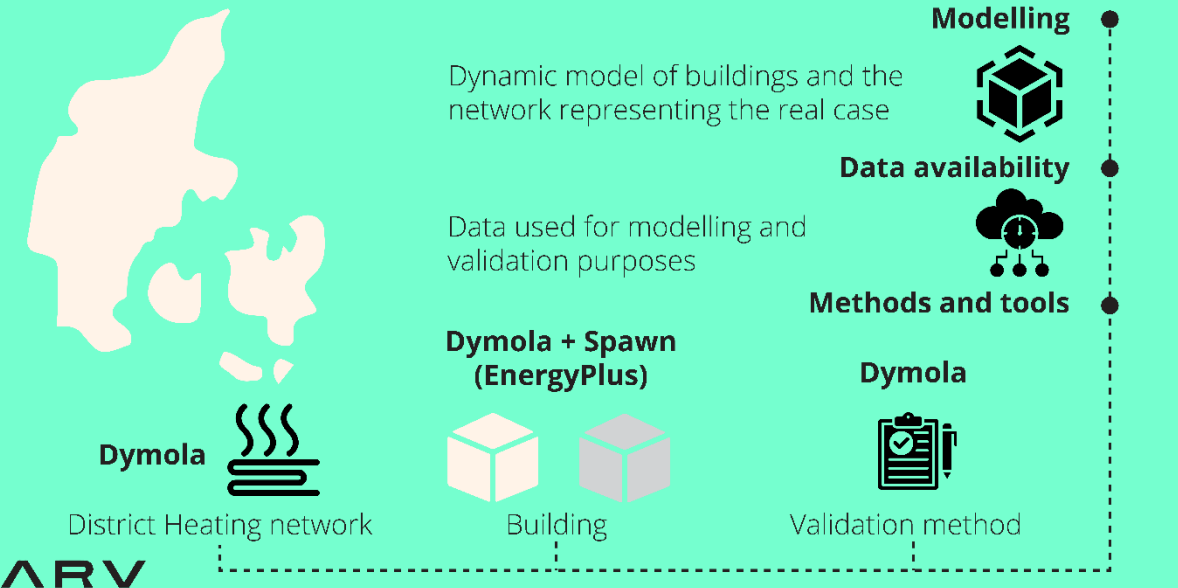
Modelling

Dynamic model of buildings and the network representing the real case

Data availability

Data used for modelling and validation purposes

Methods and tools

Dymola + Spawn (EnergyPlus)

Dymola

Dymola

District Heating network

Building

Validation method

ARV